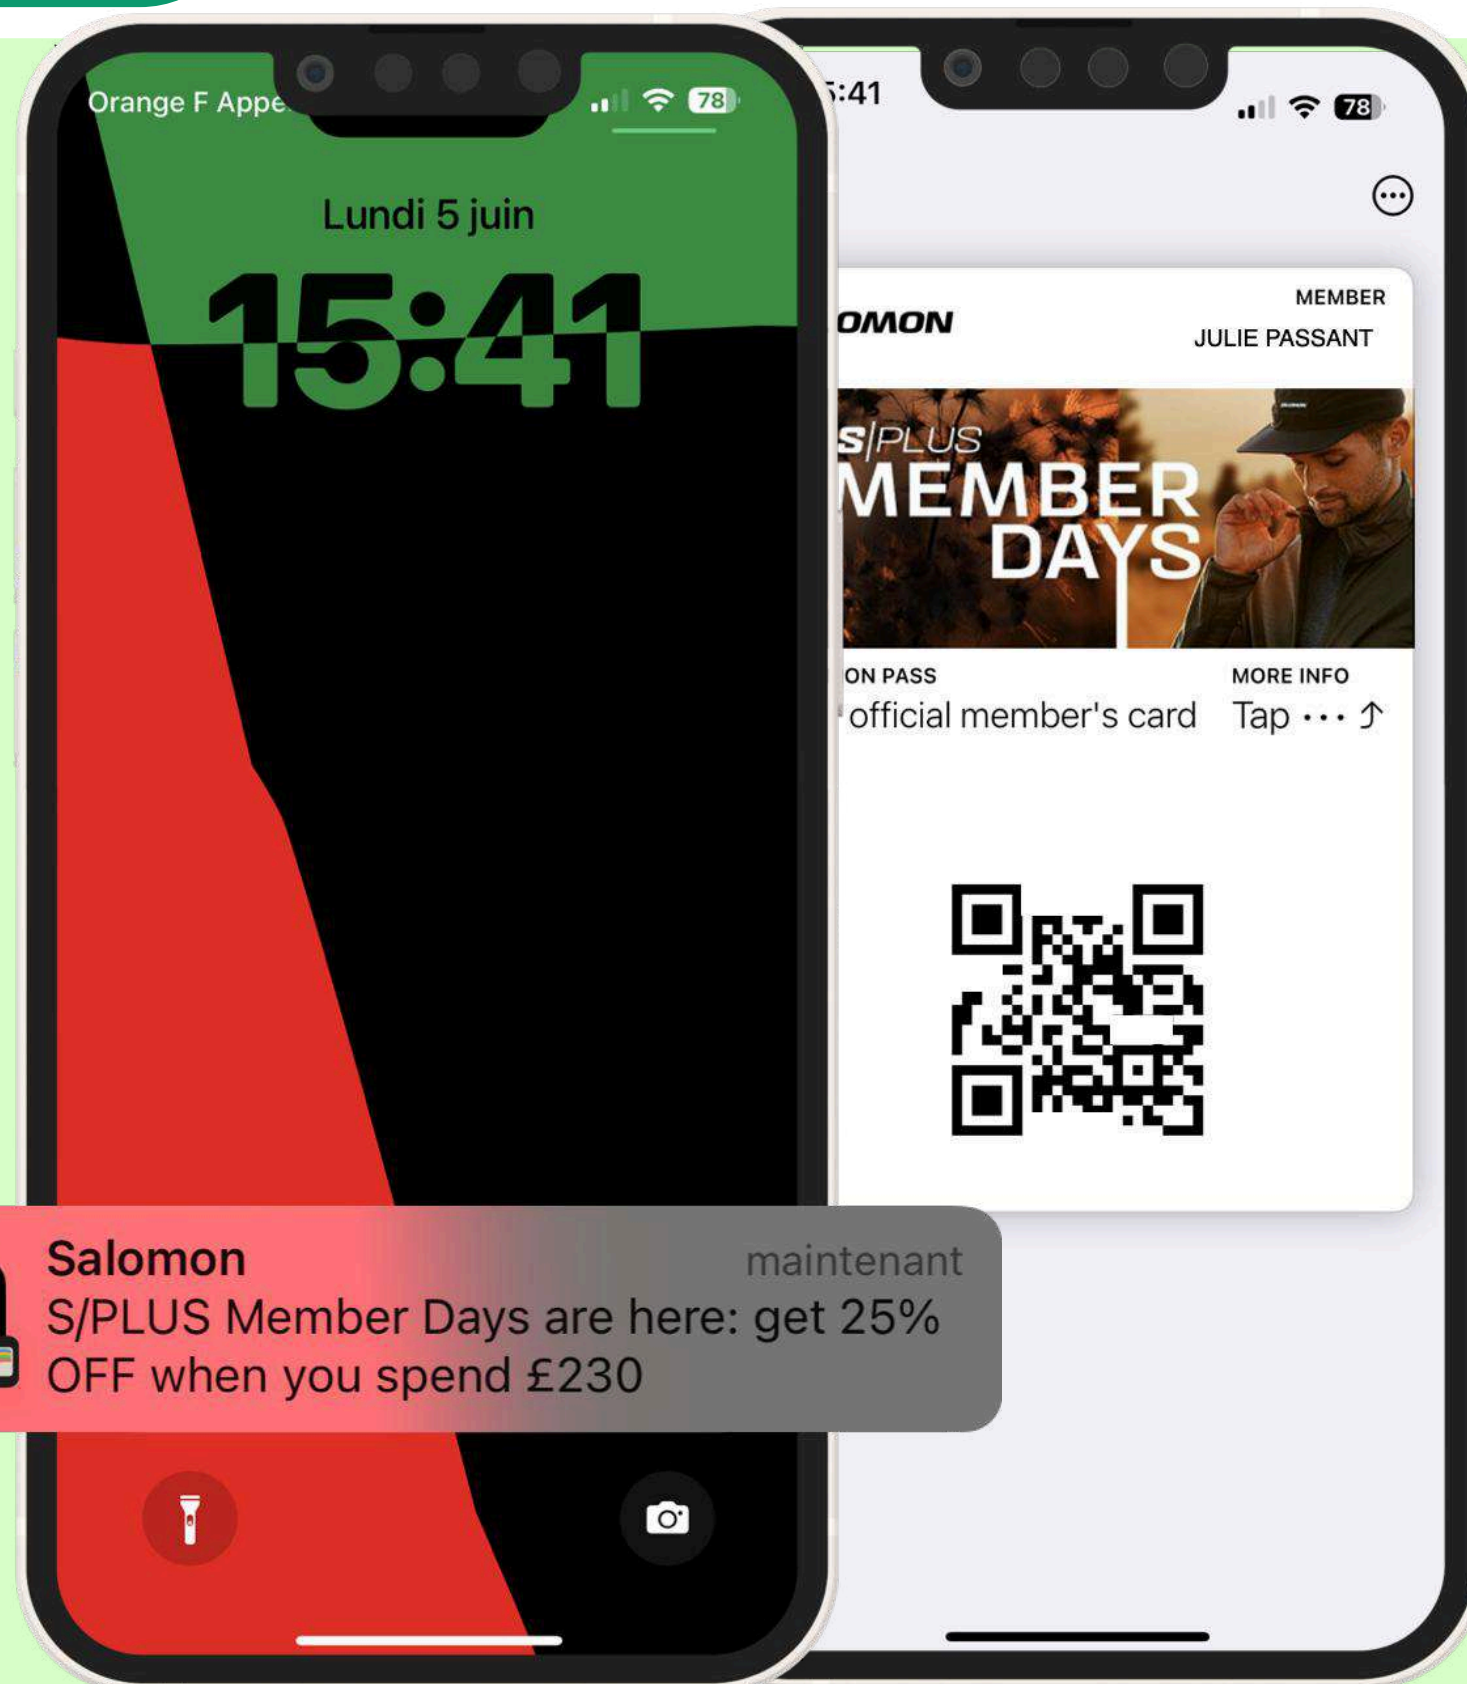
Orange F Appe

78

Lundi 5 juin

15:41

:41

78

OMON

MEMBER

JULIE PASSANT

S/PLUS MEMBER DAYS

ON PASS

official member's card

MORE INFO

Tap ··· ⤴

Salomon

maintenant

S/PLUS Member Days are here: get 25% OFF when you spend £230